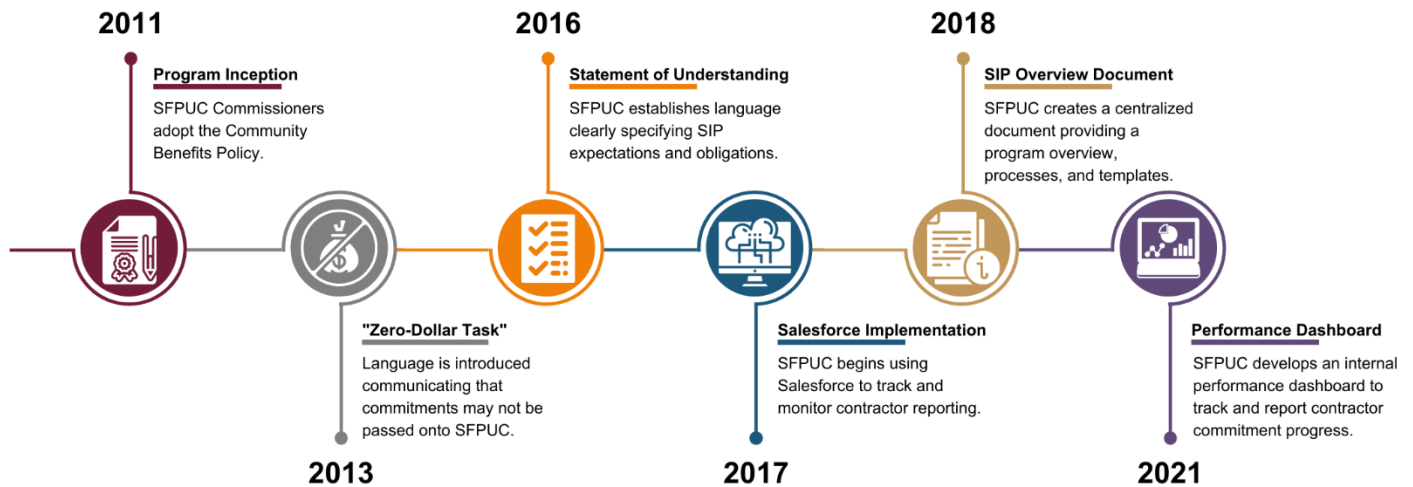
2011

Program Inception

SFPUC Commissioners adopt the Community Benefits Policy.

2016

Statement of Understanding

SFPUC establishes language clearly specifying SIP expectations and obligations.

2018

SIP Overview Document

SFPUC creates a centralized document providing a program overview, processes, and templates.

"Zero-Dollar Task"

Language is introduced communicating that commitments may not be passed onto SFPUC.

2013

Salesforce Implementation

SFPUC begins using Salesforce to track and monitor contractor reporting.

2017

Performance Dashboard

SFPUC develops an internal performance dashboard to track and report contractor commitment progress.

2021